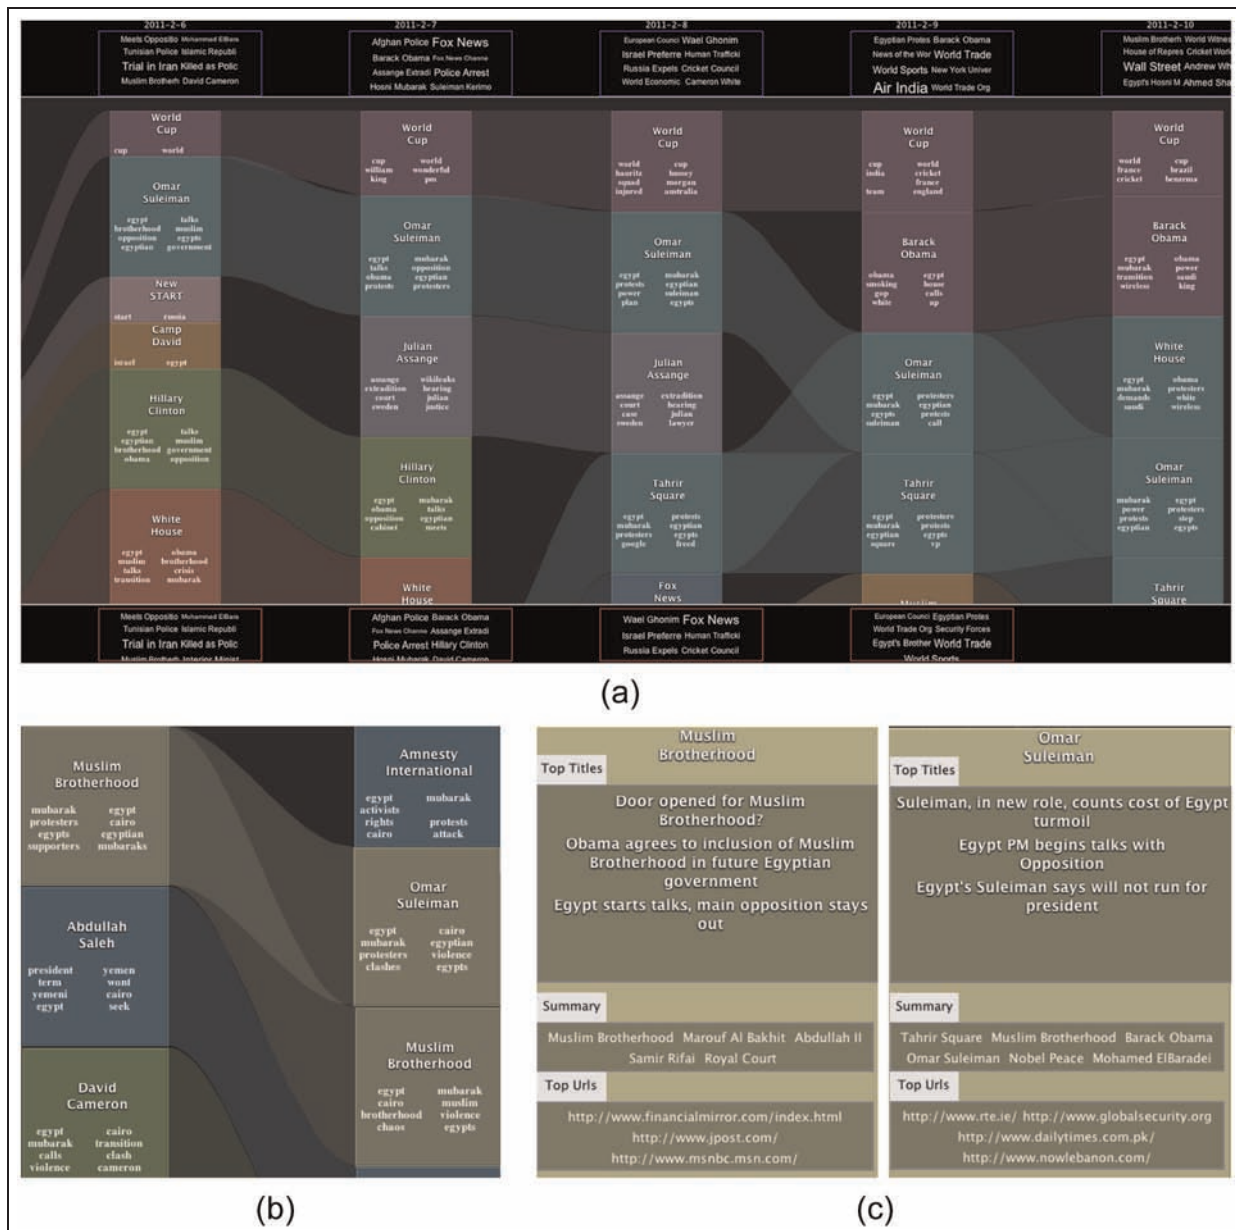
2011-2-6
Meets Oppositio Mohammed ElBara
Tunisian Police Islamic Republi
Trial in Iran Killed as Polic
Muslim Brotherh David Cameron

2011-2-7
Afghan Police Fox News
Barack Obama Fox News Channe
Assange Extradi Police Arrest
Hosni Mubarak Suleiman Kerimo

2011-2-8
European Council Wael Ghonim
Israel Preferre Human Trafficki
Russia Expels Cricket Council
World Economic Cameron White

2011-2-9
Egyptian Protes Barack Obama
News of the Wor World Trade
World Sports New York Univer
Air India World Trade Org

2011-2-10
Muslim Brotherh World Witnes
House of Repres Cricket Worl
Wall Street Andrew Wh
Egypt's Hosni M Ahmed Sha

World Cup
cup world

Omar Suleiman
egypt talks
brotherhood muslim
opposition egypts
egyptian government

New START
start russia

Camp David
israel egypt

Hillary Clinton
egypt talks
egyptian muslim
brotherhood government
obama opposition

White House
egypt obama
muslim brotherhood
talks crisis
transition mubarak

World Cup
cup world
william wonderful
king pm

Omar Suleiman
egypt mubarak
talks opposition
obama egyptian
protests protesters

Julian Assange
assange wikileaks
extradition hearing
court julian
sweden justice

Hillary Clinton
egypt mubarak
obama talks
opposition egyptian
cabinet meets

White House

World Cup
world cup
hauritz honey
squad morgan
injured australia

Omar Suleiman
egypt mubarak
protests egyptian
power suleiman
plan egypts

Julian Assange
assange extradition
court hearing
case julian
sweden lawyer

Tahrir Square
egypt protests
mubarak egyptian
protesters egypts
google freed

Fox News

World Cup
cup world
india cricket
france
team england

Barack Obama
obama egypt
smoking house
gop calls
white up

Omar Suleiman
egypt protesters
mubarak egyptian
egypts protests
suleiman call

Tahrir Square
egypt protesters
mubarak protests
egyptian egypts
square vp

World Cup
world cup
france brazil
cricket benerma

Barack Obama
egypt obama
mubarak power
transition saudi
wireless king

White House
egypt obama
mubarak protesters
demands white
saudi wireless

Omar Suleiman
mubarak egypt
power protesters
protests step
egyptian egypts

Tahrir Square

Meets Oppositio Mohammed ElBara
Tunisian Police Islamic Republi
Trial in Iran Killed as Polic
Muslim Brotherh Interior Minist

Afghan Police Barack Obama
Fox News Channe Assange Extradi
Police Arrest Hillary Clinton
Hosni Mubarak David Cameron

Wael Ghonim Fox News
Israel Preferre Human Trafficki
Russia Expels Cricket Council

European Council Egyptian Protes
World Trade Org Security Forces
Egypt's Brother World Trade
World Sports

(a)

Muslim Brotherhood
mubarak egypt
protesters cairo
egypts egyptian
supporters mubaraks

Abdullah Saleh
president yemen
term wont
yemeni cairo
egypt seek

David Cameron
egypt cairo
mubarak transition
calls clash
violence cameron

Amnesty International
egypt mubarak
activists
rights protests
cairo attack

Omar Suleiman
egypt cairo
mubarak egyptian
protesters violence
clashes egypts

Muslim Brotherhood
egypt mubarak
cairo muslim
brotherhood violence
chaos egypts

(b)

Muslim Brotherhood
Top Titles
Door opened for Muslim Brotherhood?
Obama agrees to inclusion of Muslim Brotherhood in future Egyptian government
Egypt starts talks, main opposition stays out
Summary
Muslim Brotherhood Marouf Al Bakhit Abdullah II Samir Rifai Royal Court
Top Urls
http://www.financialmirror.com/index.html
http://www.jpost.com/
http://www.msnbc.msn.com/

Omar Suleiman
Top Titles
Suleiman, in new role, counts cost of Egypt turmoil
Egypt PM begins talks with Opposition
Egypt's Suleiman says will not run for president
Summary
Tahrir Square Muslim Brotherhood Barack Obama Omar Suleiman Nobel Peace Mohamed ElBaradei
Top Urls
http://www.rte.ie/ http://www.globalsecurity.org
http://www.dailytimes.com.pk/
http://www.nowlebanon.com/

(c)